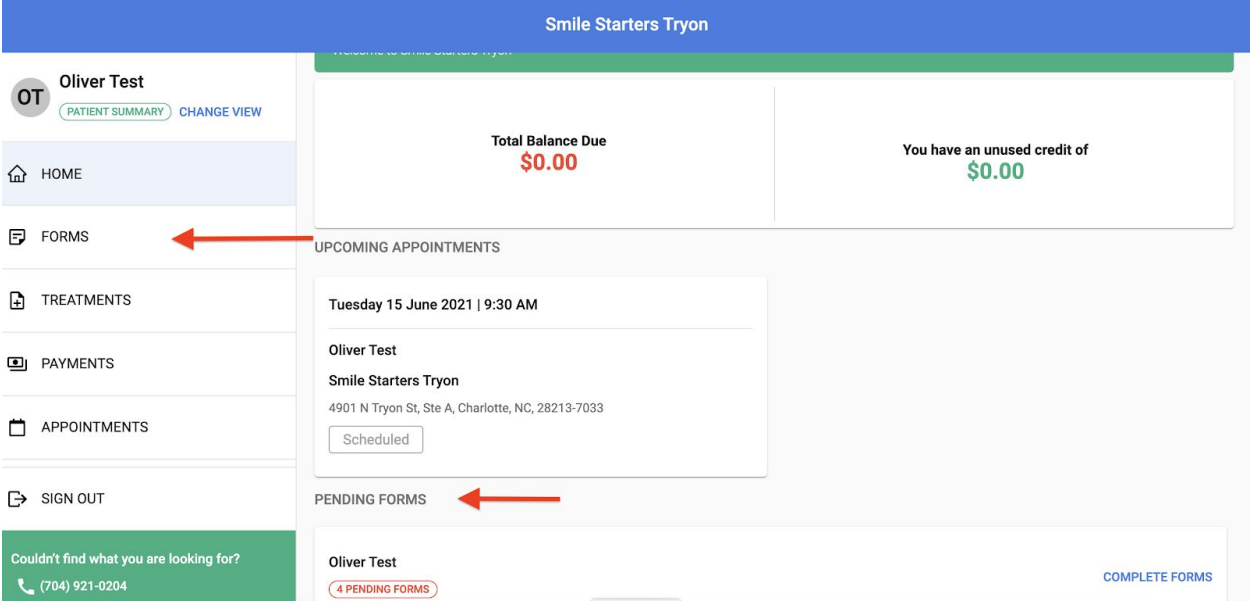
Smile Starters Tryon

OT
Oliver Test
PATIENT SUMMARY CHANGE VIEW

HOME
FORMS
TREATMENTS
PAYMENTS
APPOINTMENTS
SIGN OUT

Couldn't find what you are looking for?
(704) 921-0204

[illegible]

Total Balance Due
$0.00

You have an unused credit of
$0.00

UPCOMING APPOINTMENTS

Tuesday 15 June 2021 | 9:30 AM

Oliver Test
Smile Starters Tryon
4901 N Tryon St, Ste A, Charlotte, NC, 28213-7033
Scheduled

PENDING FORMS

Oliver Test
4 PENDING FORMS
COMPLETE FORMS